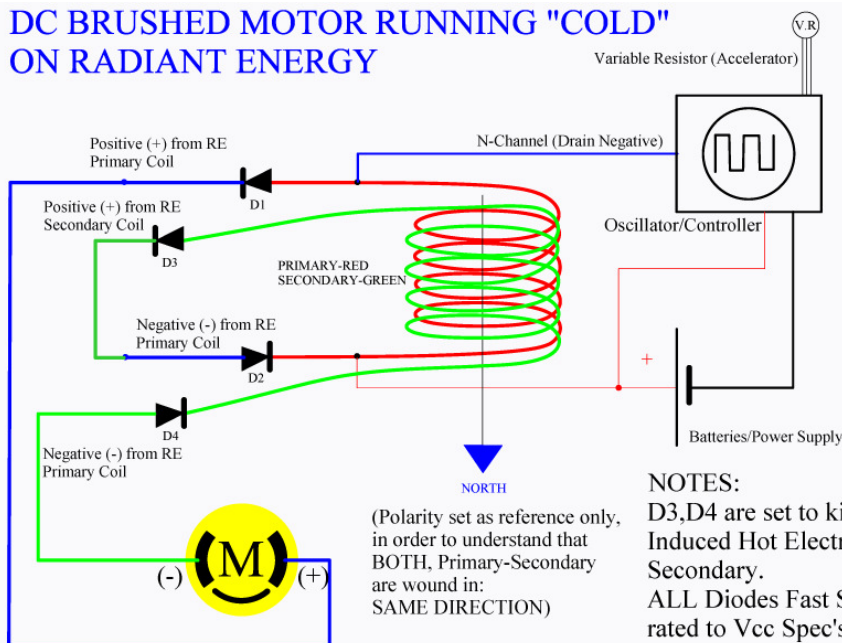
DC BRUSHED MOTOR RUNNING "COLD" ON RADIANT ENERGY

V.R

Variable Resistor (Accelerator)

Positive (+) from RE Primary Coil

N-Channel (Drain Negative)

D1

Positive (+) from RE Secondary Coil

D3

Oscillator/Controller

PRIMARY-RED SECONDARY-GREEN

Negative (-) from RE Primary Coil

D2

+

D4

Batteries/Power Supply

Negative (-) from RE Primary Coil

NORTH

NOTES:
D3,D4 are set to ki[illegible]
Induced Hot Electr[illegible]
Secondary.
ALL Diodes Fast S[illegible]
rated to Vcc Spec's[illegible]

(Polarity set as reference only, in order to understand that BOTH, Primary-Secondary are wound in: SAME DIRECTION)

M

(-)

(+)